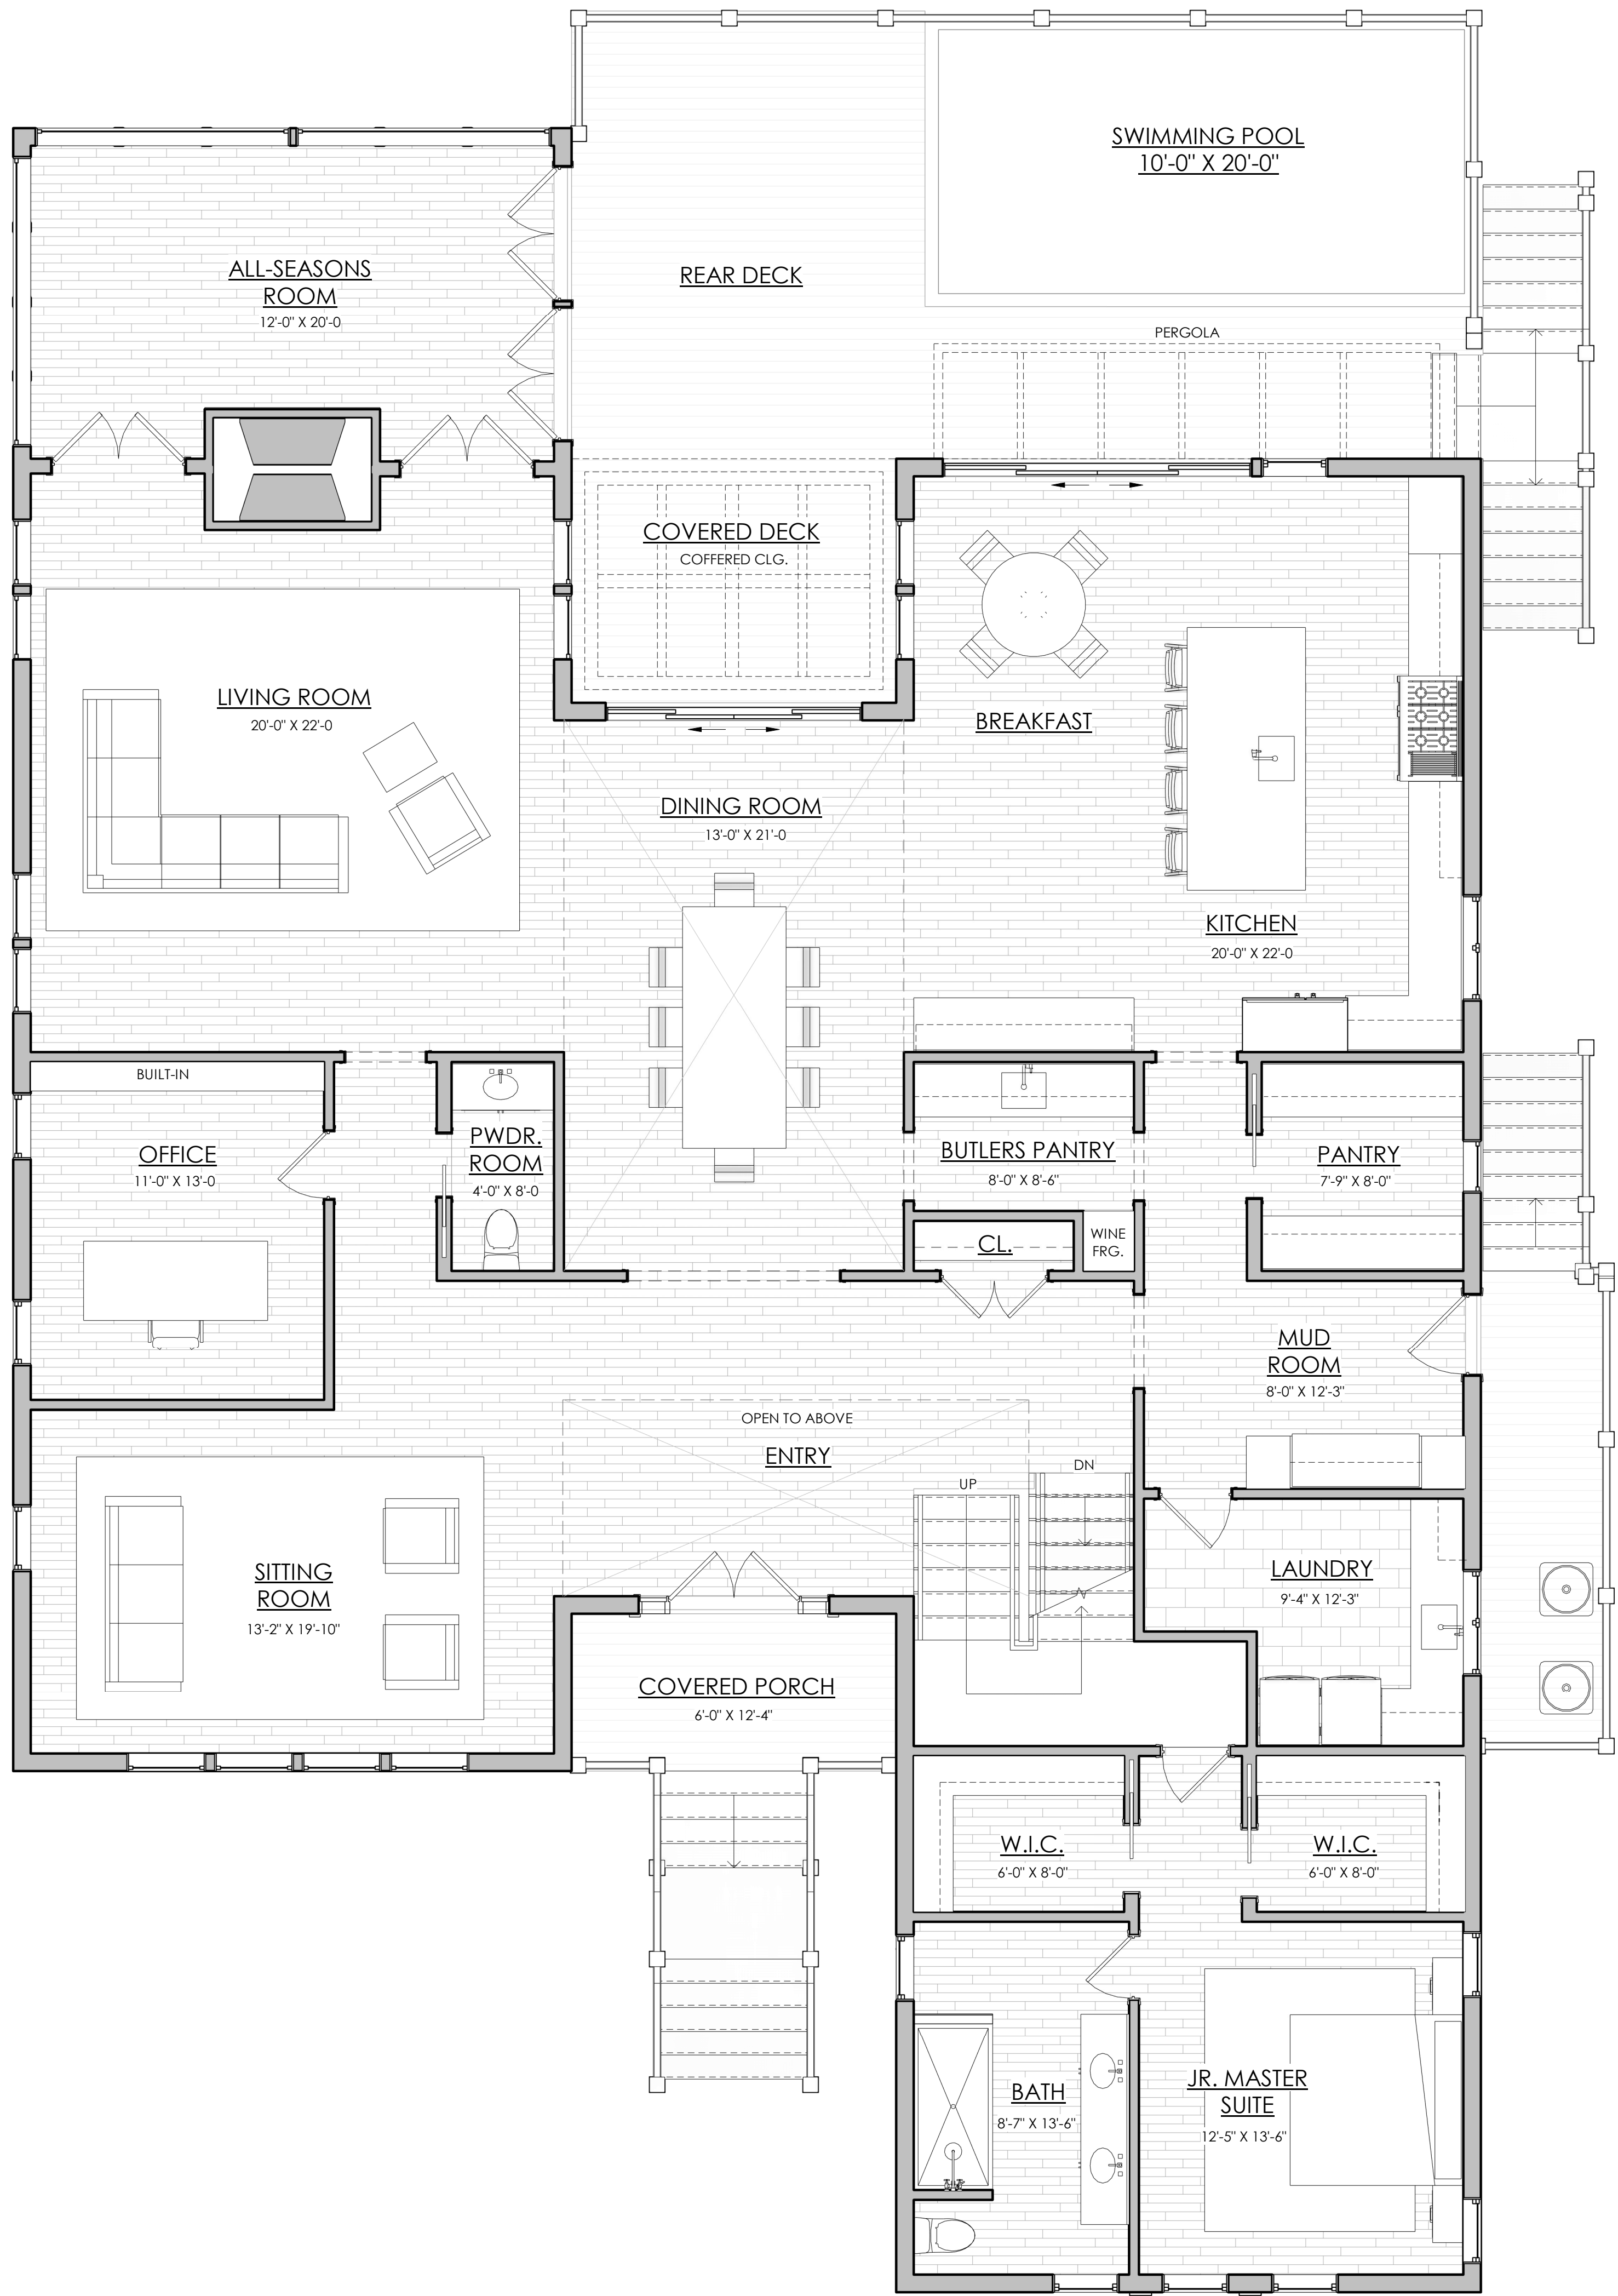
SWIMMING POOL
10'-0" X 20'-0"

ALL-SEASONS ROOM
12'-0" X 20'-0

REAR DECK

PERGOLA

COVERED DECK
COFFERED CLG.

LIVING ROOM
20'-0" X 22'-0

BREAKFAST

DINING ROOM
13'-0" X 21'-0

KITCHEN
20'-0" X 22'-0

BUILT-IN

OFFICE
11'-0" X 13'-0

PWDR. ROOM
4'-0" X 8'-0

BUTLERS PANTRY
8'-0" X 8'-6"

PANTRY
7'-9" X 8'-0"

CL.

WINE FRG.

MUD ROOM
8'-0" X 12'-3"

OPEN TO ABOVE

ENTRY

UP

DN

SITTING ROOM
13'-2" X 19'-10"

LAUNDRY
9'-4" X 12'-3"

COVERED PORCH
6'-0" X 12'-4"

W.I.C.
6'-0" X 8'-0"

W.I.C.
6'-0" X 8'-0"

BATH
8'-7" X 13'-6"

JR. MASTER SUITE
12'-5" X 13'-6"